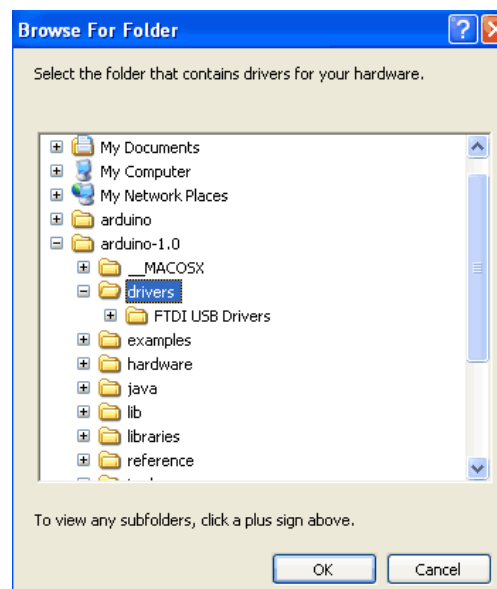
Browse For Folder

Select the folder that contains drivers for your hardware.

My Documents
My Computer
My Network Places
arduino
arduino-1.0
__MACOSX
drivers
FTDI USB Drivers
examples
hardware
java
lib
libraries
reference
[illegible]

To view any subfolders, click a plus sign above.

OK
Cancel